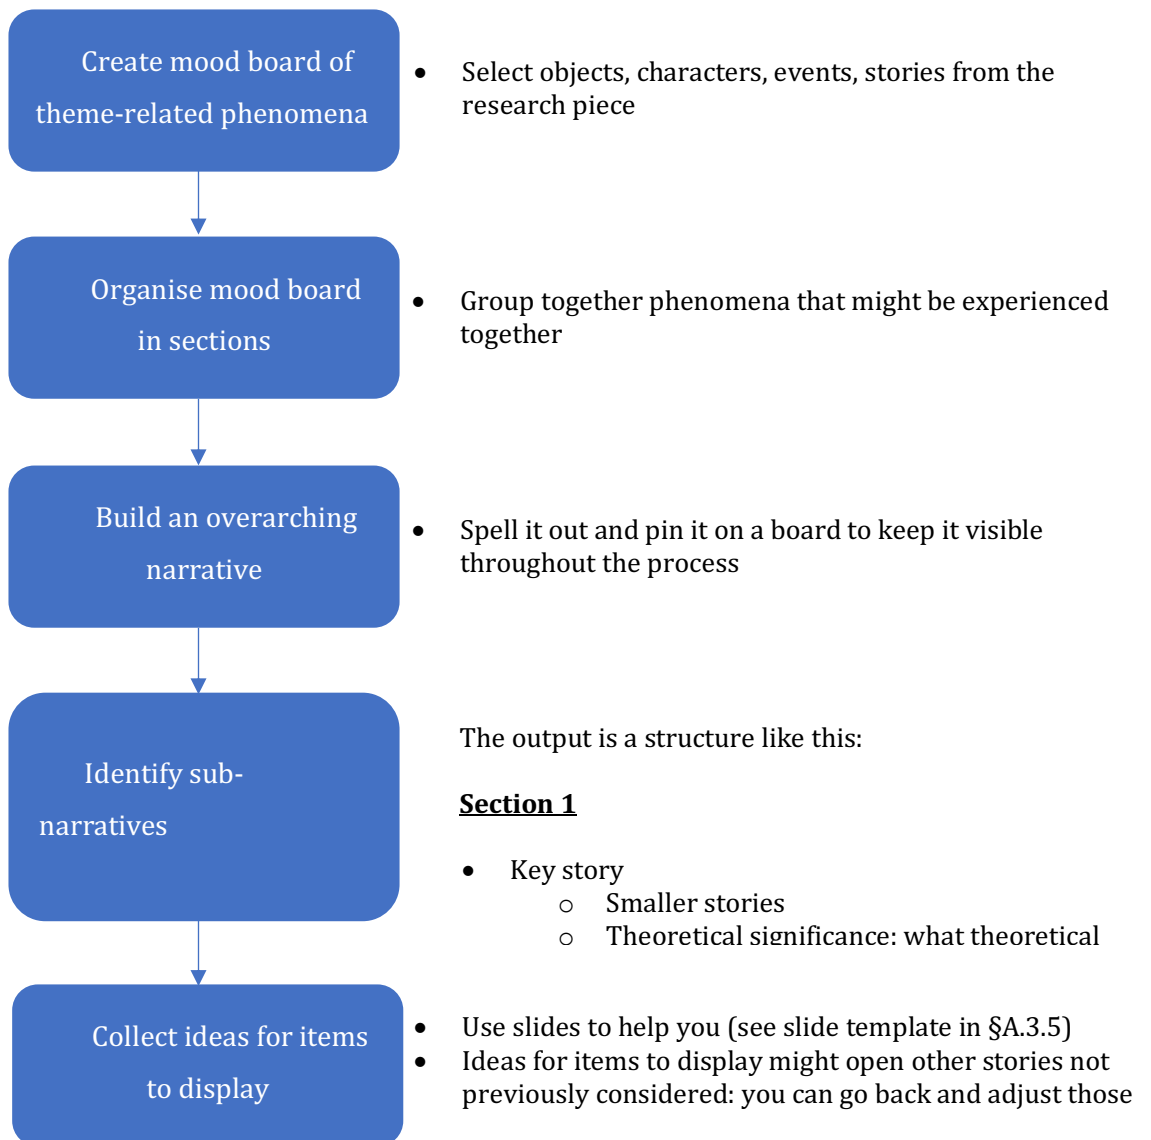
Create mood board of theme-related phenomena

- Select objects, characters, events, stories from the research piece

Organise mood board in sections

- Group together phenomena that might be experienced together

Build an overarching narrative

- Spell it out and pin it on a board to keep it visible throughout the process

Identify sub-narratives

The output is a structure like this:

**Section 1**

- Key story
  - Smaller stories
  - Theoretical significance: what theoretical

Collect ideas for items to display

- Use slides to help you (see slide template in §A.3.5)
- Ideas for items to display might open other stories not previously considered: you can go back and adjust those